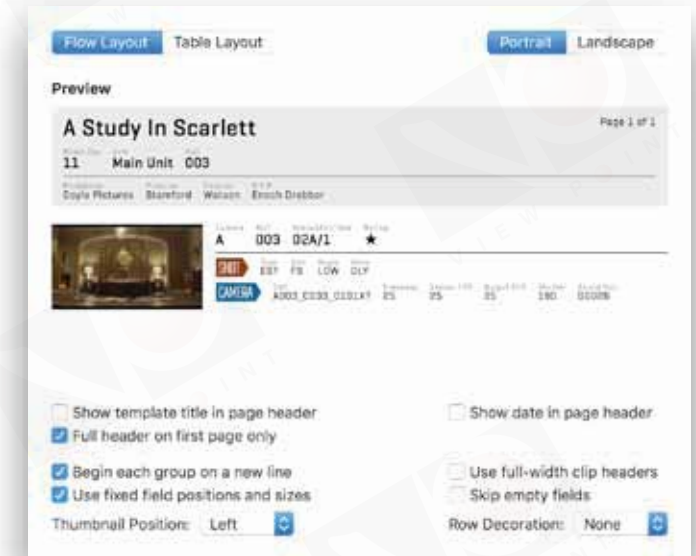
Flow Layout Table Layout

Portrait Landscape

Preview

A Study In Scarlett

Page 1 of 1

11 Main Unit 003

Doyle Pictures Stanford Watson Enoch Drebber

A 003 02A/1 ★

SHOT EST FS LOW DLY

CAMERA A003_C033_0101A7 25 25 25 180 D0006

Show template title in page header

Show date in page header

Full header on first page only

Begin each group on a new line

Use full-width clip headers

Use fixed field positions and sizes

Skip empty fields

Thumbnail Position: Left

Row Decoration: None